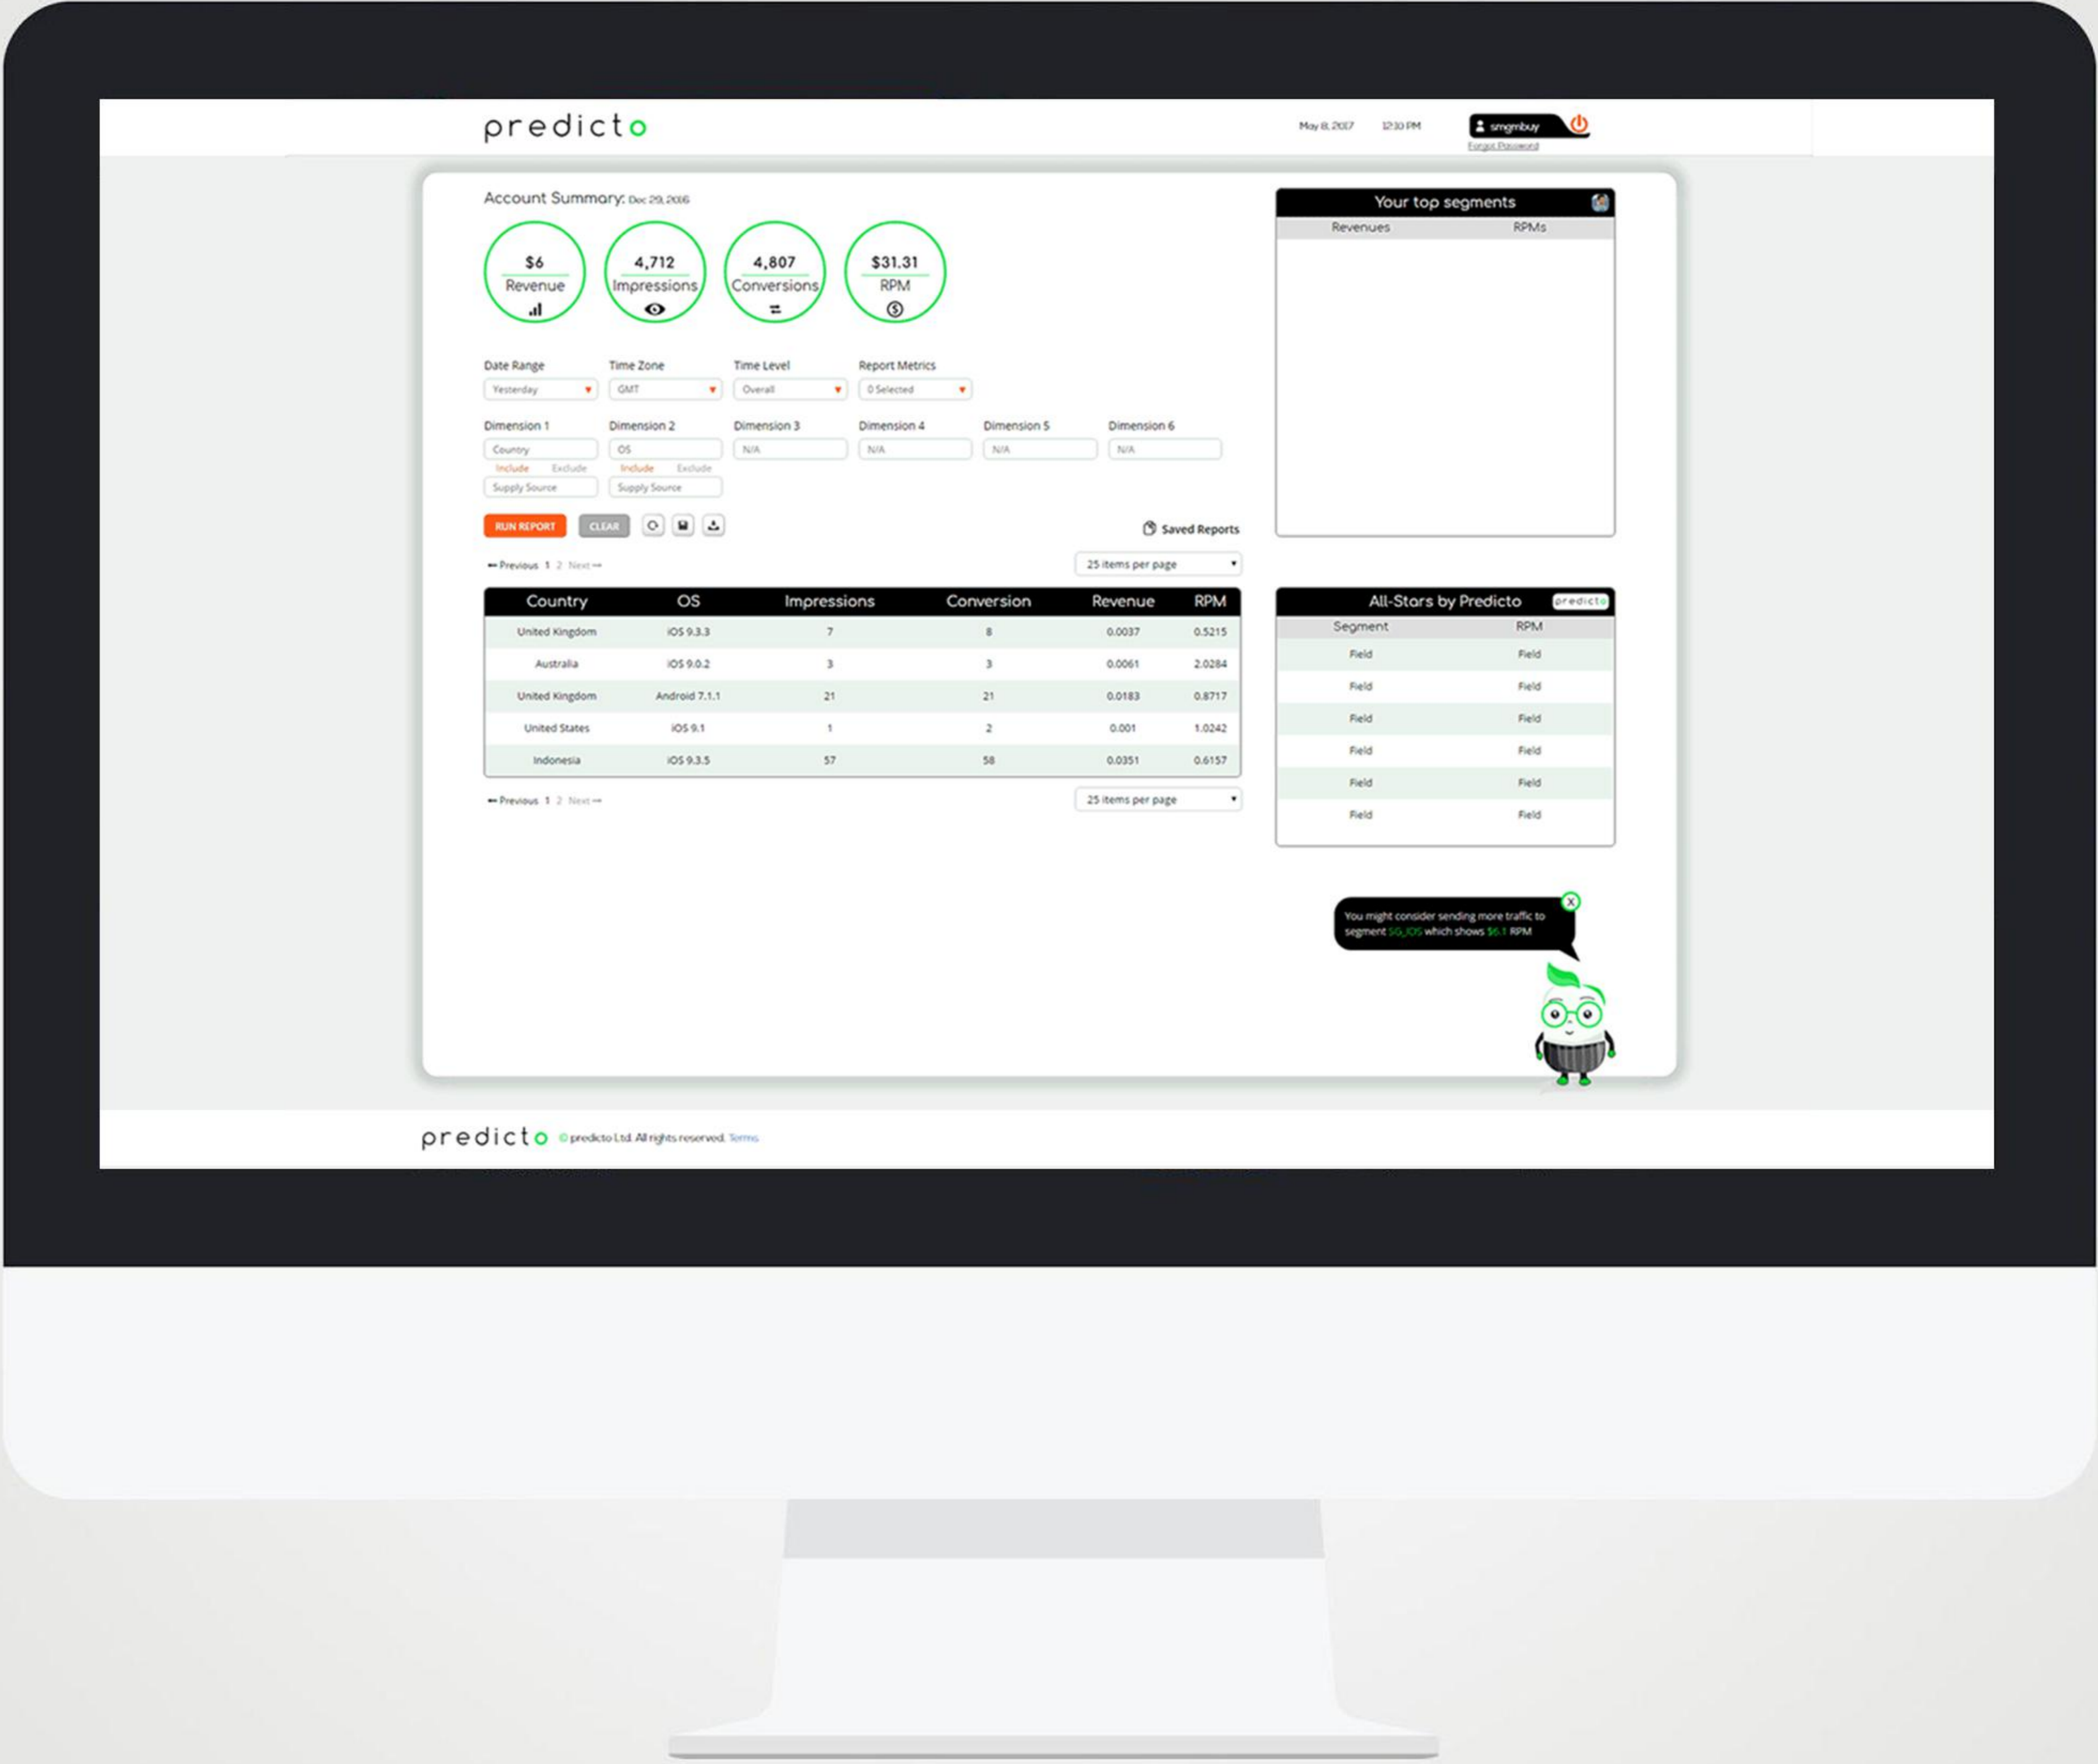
predicto

May 8, 2017 12:30 PM smgmbuy
Forgot Password

Account Summary: Dec 29, 2016

$6
Revenue

4,712
Impressions

4,807
Conversions

$31.31
RPM

Date Range
Yesterday

Time Zone
GMT

Time Level
Overall

Report Metrics
0 Selected

Dimension 1
Country
Include Exclude
Supply Source

Dimension 2
OS
Include Exclude
Supply Source

Dimension 3
N/A

Dimension 4
N/A

Dimension 5
N/A

Dimension 6
N/A

RUN REPORT CLEAR

Saved Reports

← Previous 1 2 Next →

25 items per page

| Country | OS | Impressions | Conversion | Revenue | RPM |
|---|---|---|---|---|---|
| United Kingdom | iOS 9.3.3 | 7 | 8 | 0.0037 | 0.5215 |
| Australia | iOS 9.0.2 | 3 | 3 | 0.0061 | 2.0284 |
| United Kingdom | Android 7.1.1 | 21 | 21 | 0.0183 | 0.8717 |
| United States | iOS 9.1 | 1 | 2 | 0.001 | 1.0242 |
| Indonesia | iOS 9.3.5 | 57 | 58 | 0.0351 | 0.6157 |

← Previous 1 2 Next →

25 items per page

Your top segments
Revenues RPMs

All-Stars by Predicto predicto

| Segment | RPM |
|---|---|
| Field | Field |
| Field | Field |
| Field | Field |
| Field | Field |
| Field | Field |
| Field | Field |

You might consider sending more traffic to segment SG_iOS which shows $6.1 RPM

predicto © predicto Ltd. All rights reserved. Terms